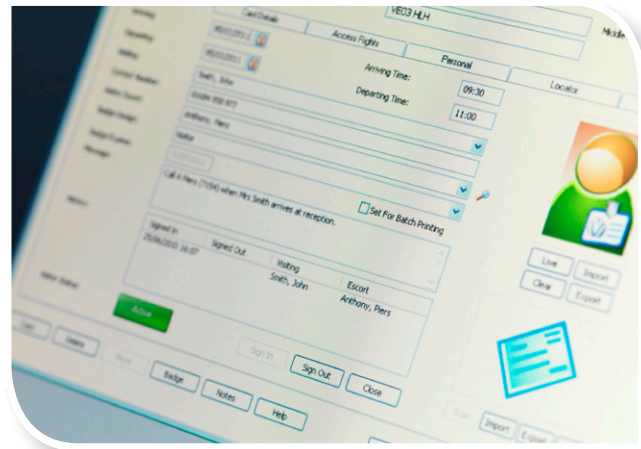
VE03 HLH
Middle
Card Details
Access Rights
Personal
Locator
Arriving
Departing
Waiting
Contact Number
Visitor Escort
Visitor Badge
Visitor Purpose
Manager
Arriving Time:
09:30
Departing Time:
11:00
Smith, John
Anthony, Piers
Notes
Call A Piers (7104) when Mrs Smith arrives at reception.
Set For Batch Printing
Signed In
Signed Out
Visiting
Escort
Smith, John
Anthony, Piers
Visitor Status
Active
Live
Import
Clear
Export
Sign In
Sign Out
Close
Badge
Notes
Help
Import
Export